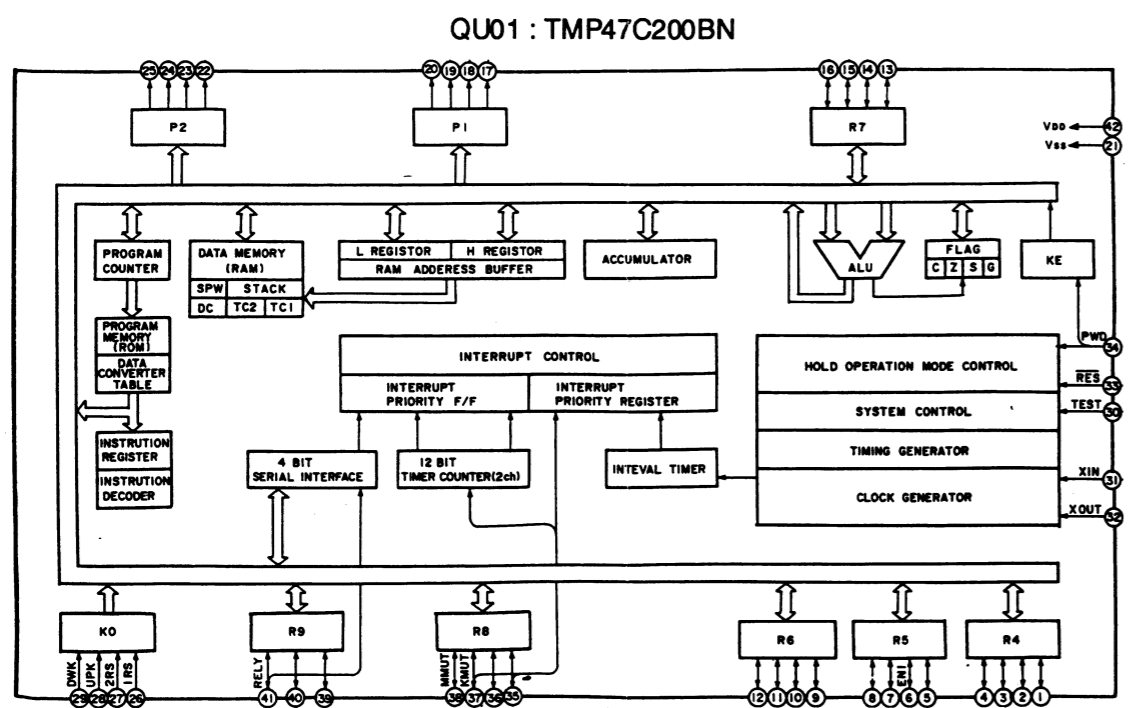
QU01 : TMP47C200BN

25 24 23 22
P2

20 19 18 17
P1

16 15 14 13
R7

VDD 42
Vss 21

PROGRAM COUNTER

DATA MEMORY (RAM)

SPW STACK

DC TC2 TC1

L REGISTOR H REGISTOR

RAM ADDERESS BUFFER

ACCUMULATOR

ALU

FLAG

C Z S G

KE

PROGRAM MEMORY (ROM)

DATA CONVERTER TABLE

INSTRUTION REGISTER

INSTRUCTION DECODER

INTERRUPT CONTROL

INTERRUPT PRIORITY F/F

INTERRUPT PRIORITY REGISTER

4 BIT SERIAL INTERFACE

12 BIT TIMER COUNTER(2ch)

INTEVAL TIMER

HOLD OPERATION MODE CONTROL

SYSTEM CONTROL

TIMING GENERATOR

CLOCK GENERATOR

PWD 34

$\overline{RES}$ 33

TEST 30

XIN 31

XOUT 32

KO
DWK UPK 2RS 1RS
29 28 27 26

R9
RELY
41 40 39

R8
MMUT KMUT
38 37 36 35

R6
12 11 10 9

R5
EN1
8 7 6 5

R4
4 3 2 1